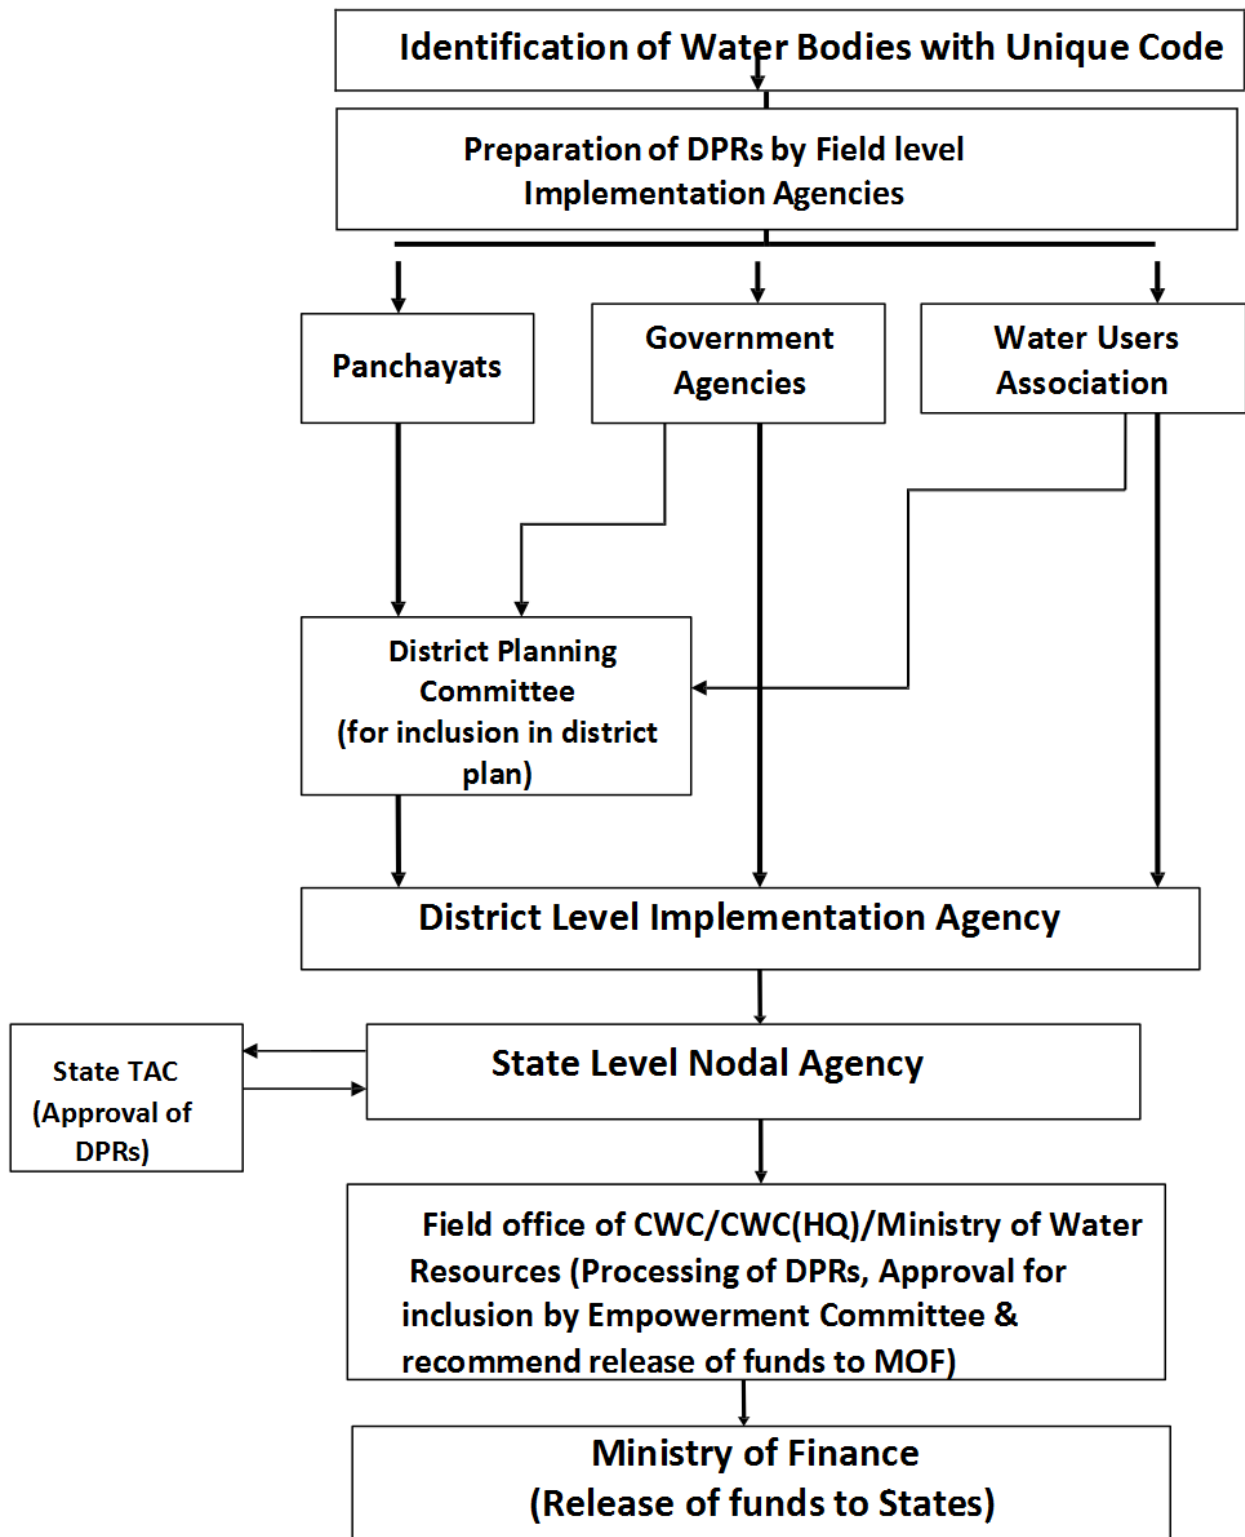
Identification of Water Bodies with Unique Code

Preparation of DPRs by Field level Implementation Agencies

Panchayats

Government Agencies

Water Users Association

District Planning Committee (for inclusion in district plan)

District Level Implementation Agency

State TAC (Approval of DPRs)

State Level Nodal Agency

Field office of CWC/CWC(HQ)/Ministry of Water Resources (Processing of DPRs, Approval for inclusion by Empowerment Committee & recommend release of funds to MOF)

Ministry of Finance (Release of funds to States)